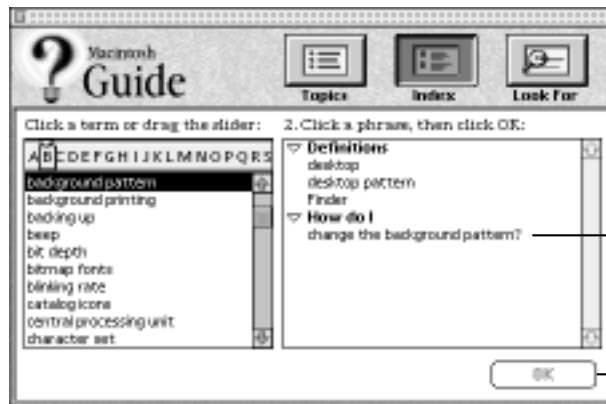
Macintosh Guide

Topics

Index

Look For

Click a term or drag the slider:

ABCDEFGHIJKLMNOPQRS

background pattern
background printing
backing up
beep
bit depth
bitmap fonts
blinking rate
catalog icons
central processing unit
character set

2. Click a phrase, then click OK:

Definitions
desktop
desktop pattern
Finder
How do I
change the background pattern?

OK